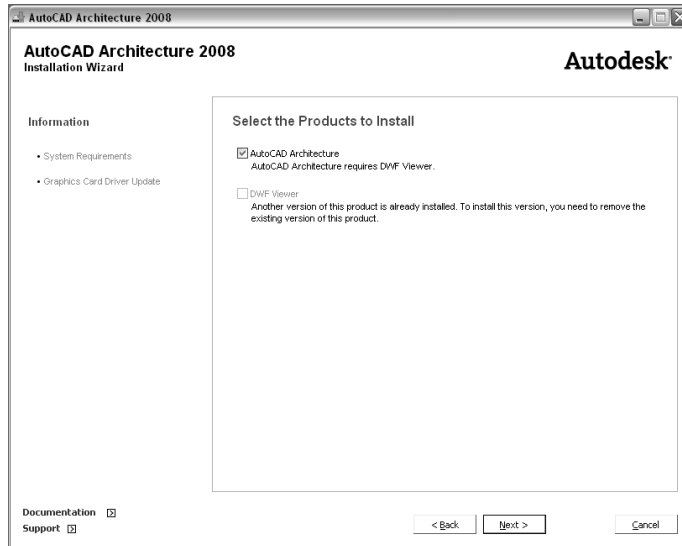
AutoCAD Architecture 2008

AutoCAD Architecture 2008
Installation Wizard

Autodesk

Information

• System Requirements

• Graphics Card Driver Update

Select the Products to Install

☑ AutoCAD Architecture
AutoCAD Architecture requires DWF Viewer.

☐ DWF Viewer
Another version of this product is already installed. To install this version, you need to remove the existing version of this product.

Documentation

Support

< Back

Next >

Cancel